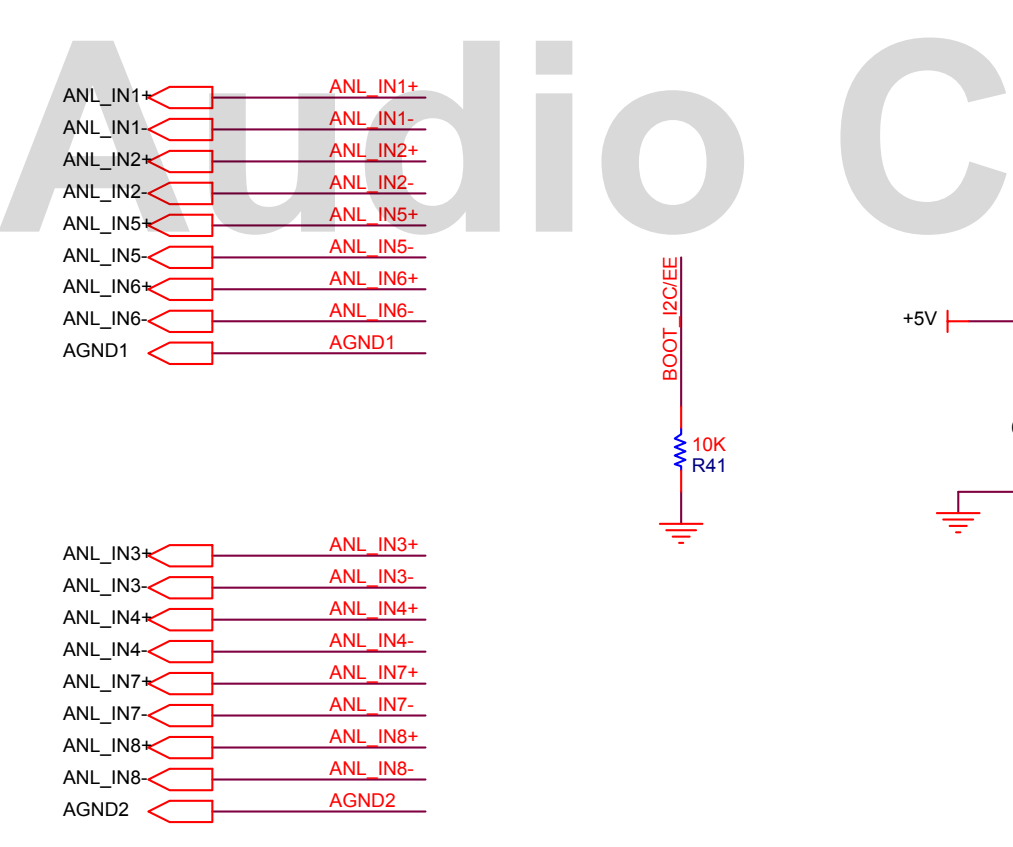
Audio C

ANL_IN1+ ANL_IN1+
ANL_IN1- ANL_IN1-
ANL_IN2+ ANL_IN2+
ANL_IN2- ANL_IN2-
ANL_IN5+ ANL_IN5+
ANL_IN5- ANL_IN5-
ANL_IN6+ ANL_IN6+
ANL_IN6- ANL_IN6-
AGND1 AGND1

BOOT_I2C/EE

10K
R41

+5V

ANL_IN3+ ANL_IN3+
ANL_IN3- ANL_IN3-
ANL_IN4+ ANL_IN4+
ANL_IN4- ANL_IN4-
ANL_IN7+ ANL_IN7+
ANL_IN7- ANL_IN7-
ANL_IN8+ ANL_IN8+
ANL_IN8- ANL_IN8-
AGND2 AGND2